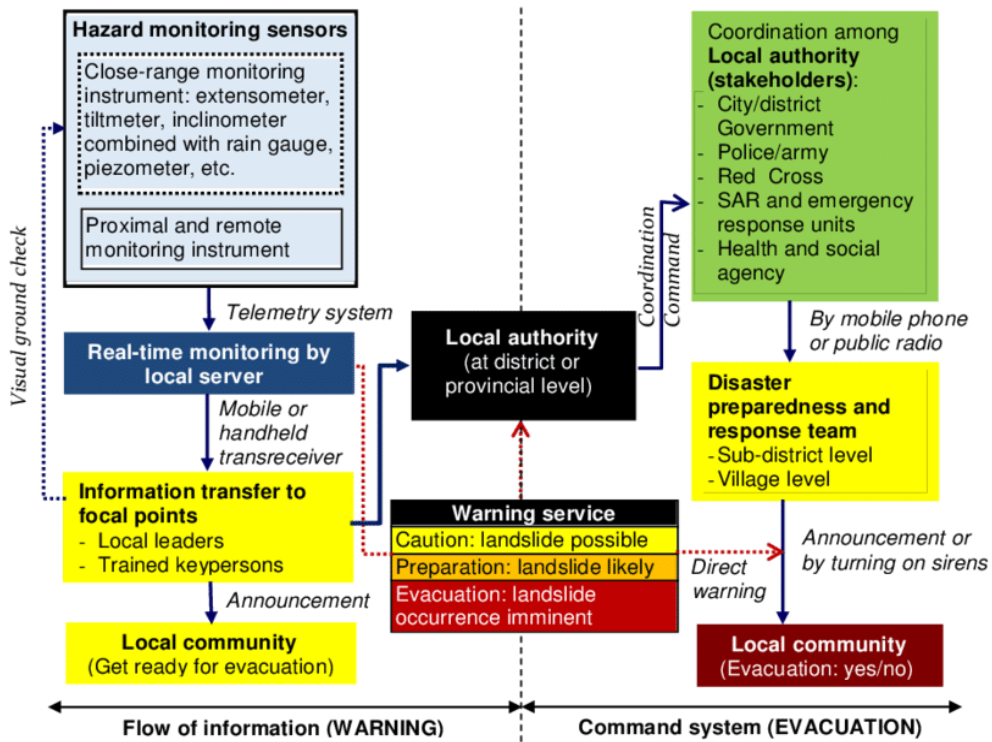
Hazard monitoring sensors

Close-range monitoring instrument: extensometer, tiltmeter, inclinometer combined with rain gauge, piezometer, etc.

Proximal and remote monitoring instrument

Visual ground check

Telemetry system

Real-time monitoring by local server

Mobile or handheld transreceiver

Information transfer to focal points
- Local leaders
- Trained keypersons

Announcement

Local community
(Get ready for evacuation)

Local authority
(at district or provincial level)

Coordination
Command

Warning service
Caution: landslide possible
Preparation: landslide likely
Evacuation: landslide occurrence imminent

Direct warning

Coordination among Local authority (stakeholders):
- City/district Government
- Police/army
- Red Cross
- SAR and emergency response units
- Health and social agency

By mobile phone or public radio

Disaster preparedness and response team
- Sub-district level
- Village level

Announcement or by turning on sirens

Local community
(Evacuation: yes/no)

Flow of information (WARNING)

Command system (EVACUATION)